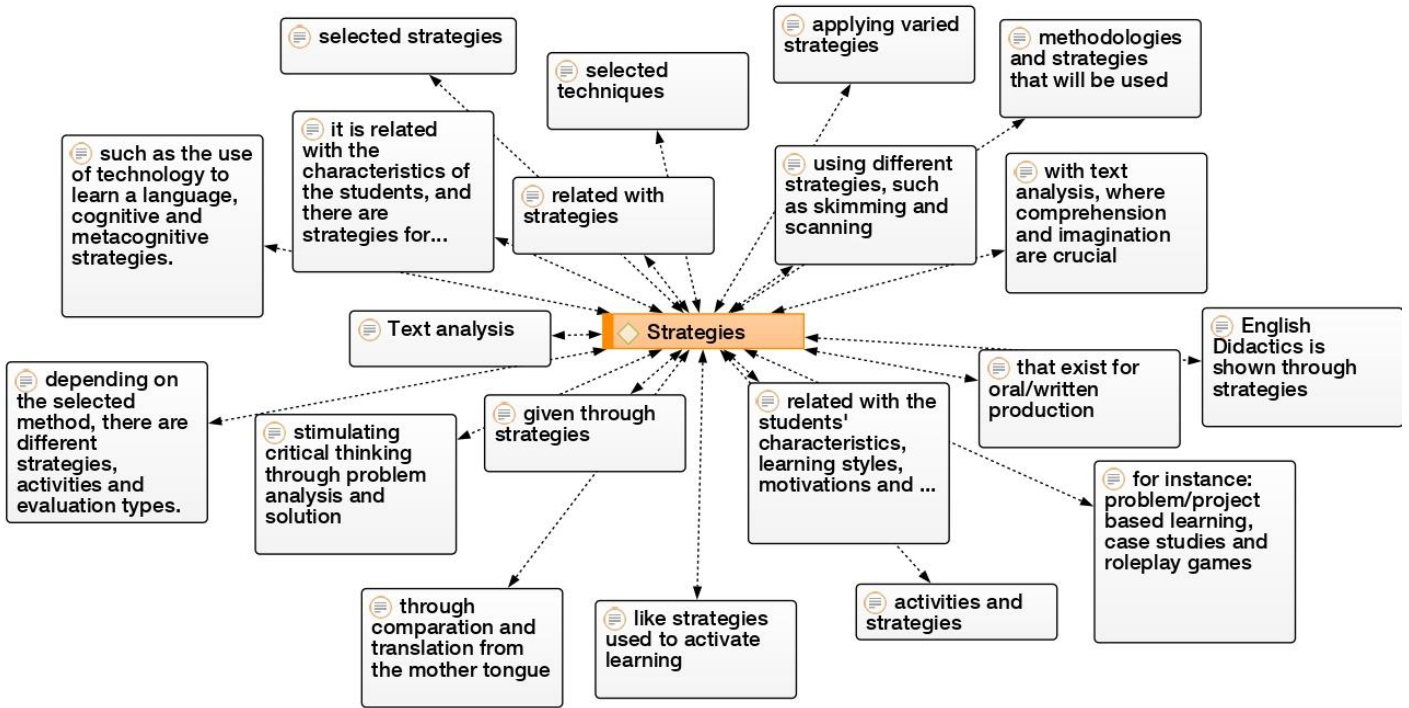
selected strategies

selected techniques

applying varied strategies

methodologies and strategies that will be used

such as the use of technology to learn a language, cognitive and metacognitive strategies.

it is related with the characteristics of the students, and there are strategies for...

related with strategies

using different strategies, such as skimming and scanning

with text analysis, where comprehension and imagination are crucial

Text analysis

Strategies

English Didactics is shown through strategies

that exist for oral/written production

depending on the selected method, there are different strategies, activities and evaluation types.

stimulating critical thinking through problem analysis and solution

given through strategies

related with the students' characteristics, learning styles, motivations and ...

for instance: problem/project based learning, case studies and roleplay games

through comparation and translation from the mother tongue

like strategies used to activate learning

activities and strategies